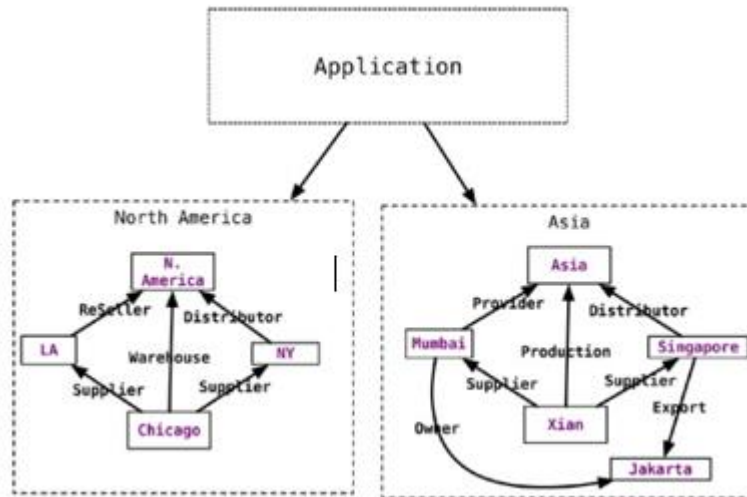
Application

North America

N. America

ReSeller

Distributor

LA

Warehouse

NY

Supplier

Supplier

Chicago

Asia

Asia

Provider

Distributor

Mumbai

Production

Singapore

Supplier

Supplier

Export

Owner

Xian

Jakarta